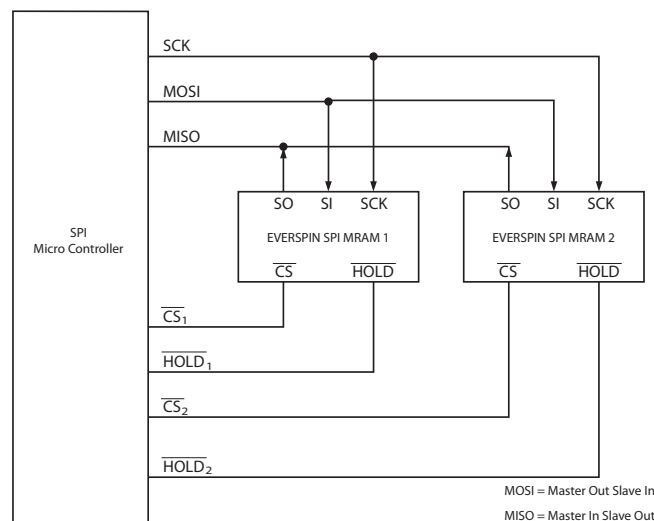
SCK

MOSI

MISO

SPI
Micro Controller

SO SI SCK

EVERSPIN SPI MRAM 1

$\overline{CS}$ $\overline{HOLD}$

SO SI SCK

EVERSPIN SPI MRAM 2

$\overline{CS}$ $\overline{HOLD}$

$\overline{CS_1}$

$\overline{HOLD_1}$

$\overline{CS_2}$

$\overline{HOLD_2}$

MOSI = Master Out Slave In

MISO = Master In Slave Out